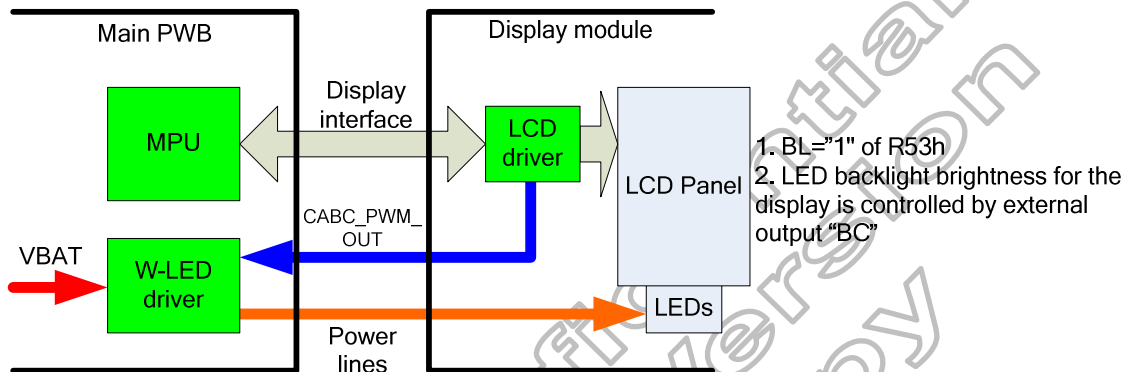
Main PWB

Display module

Display interface

MPU

LCD driver

LCD Panel

1. BL="1" of R53h
2. LED backlight brightness for the display is controlled by external output "BC"

CABC_PWM_ OUT

VBAT

W-LED driver

LEDs

Power lines